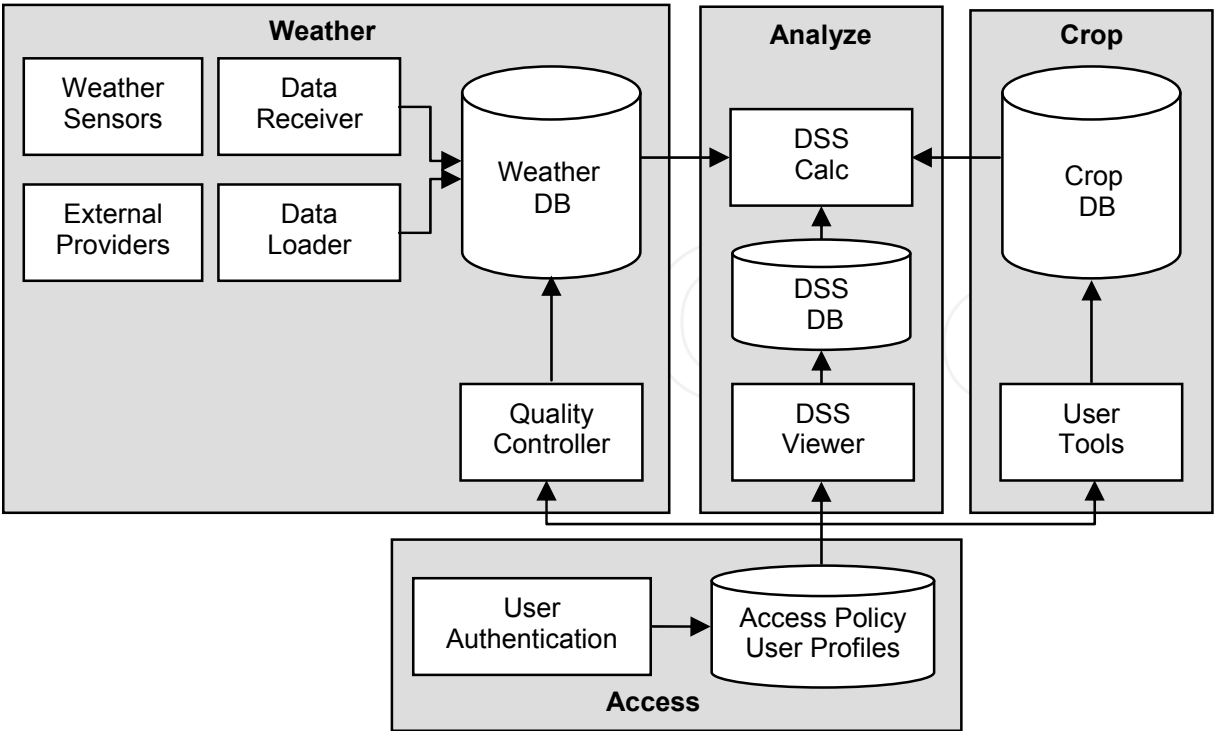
Weather

Weather Sensors

Data Receiver

External Providers

Data Loader

Weather DB

Quality Controller

Analyze

DSS Calc

DSS DB

DSS Viewer

Crop

Crop DB

User Tools

User Authentication

Access Policy User Profiles

Access